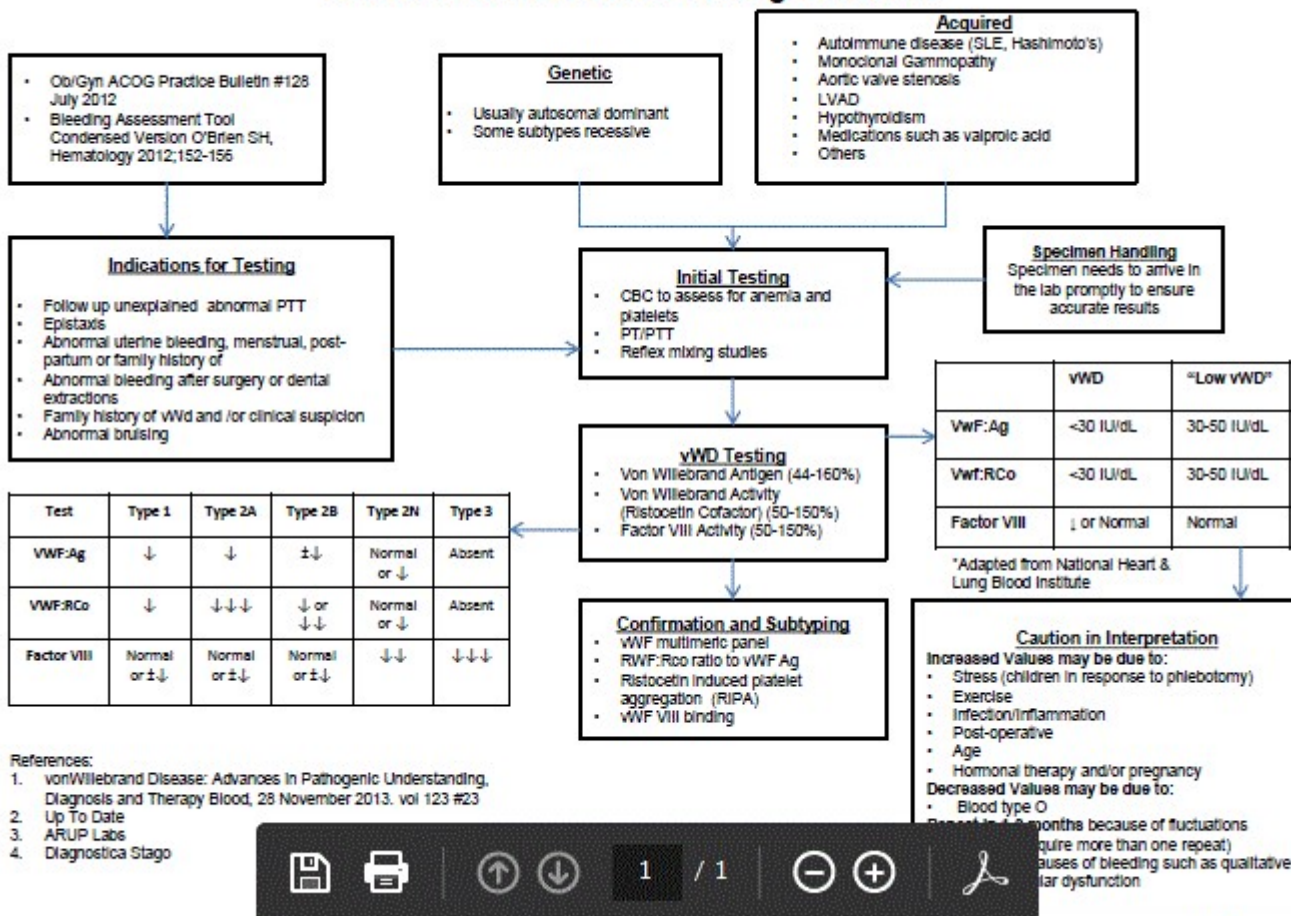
- Ob/Gyn ACOG Practice Bulletin #128 July 2012
- Bleeding Assessment Tool Condensed Version O'Brien SH, Hematology 2012;152-156

**Genetic**
- Usually autosomal dominant
- Some subtypes recessive

**Acquired**
- Autoimmune disease (SLE, Hashimoto's)
- Monoclonal Gammopathy
- Aortic valve stenosis
- LVAD
- Hypothyroidism
- Medications such as valproic acid
- Others

**Indications for Testing**
- Follow up unexplained abnormal PTT
- Epistaxis
- Abnormal uterine bleeding, menstrual, post-partum or family history of
- Abnormal bleeding after surgery or dental extractions
- Family history of vWd and /or clinical suspicion
- Abnormal bruising

**Initial Testing**
- CBC to assess for anemia and platelets
- PT/PTT
- Reflex mixing studies

**Specimen Handling**
Specimen needs to arrive in the lab promptly to ensure accurate results

| | vWD | "Low vWD" |
|---|---|---|
| VwF:Ag | <30 IU/dL | 30-50 IU/dL |
| Vwf:RCo | <30 IU/dL | 30-50 IU/dL |
| Factor VIII | ↓ or Normal | Normal |

*Adapted from National Heart & Lung Blood Institute

**vWD Testing**
- Von Willebrand Antigen (44-160%)
- Von Willebrand Activity (Ristocetin Cofactor) (50-150%)
- Factor VIII Activity (50-150%)

| Test | Type 1 | Type 2A | Type 2B | Type 2N | Type 3 |
|---|---|---|---|---|---|
| VWF:Ag | ↓ | ↓ | ±↓ | Normal or ↓ | Absent |
| VWF:RCo | ↓ | ↓↓↓ | ↓ or ↓↓ | Normal or ↓ | Absent |
| Factor VIII | Normal or ±↓ | Normal or ±↓ | Normal or ±↓ | ↓↓ | ↓↓↓ |

**Confirmation and Subtyping**
- vWF multimeric panel
- RWF:Rco ratio to vWF Ag
- Ristocetin induced platelet aggregation (RIPA)
- vWF VIII binding

**Caution in Interpretation**
**Increased Values may be due to:**
- Stress (children in response to phlebotomy)
- Exercise
- Infection/Inflammation
- Post-operative
- Age
- Hormonal therapy and/or pregnancy
**Decreased Values may be due to:**
- Blood type O
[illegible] months because of fluctuations
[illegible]quire more than one repeat)
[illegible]auses of bleeding such as qualitative
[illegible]lar dysfunction

References:
1. vonWillebrand Disease: Advances in Pathogenic Understanding, Diagnosis and Therapy Blood, 28 November 2013. vol 123 #23
2. Up To Date
3. ARUP Labs
4. Diagnostica Stago

1 / 1